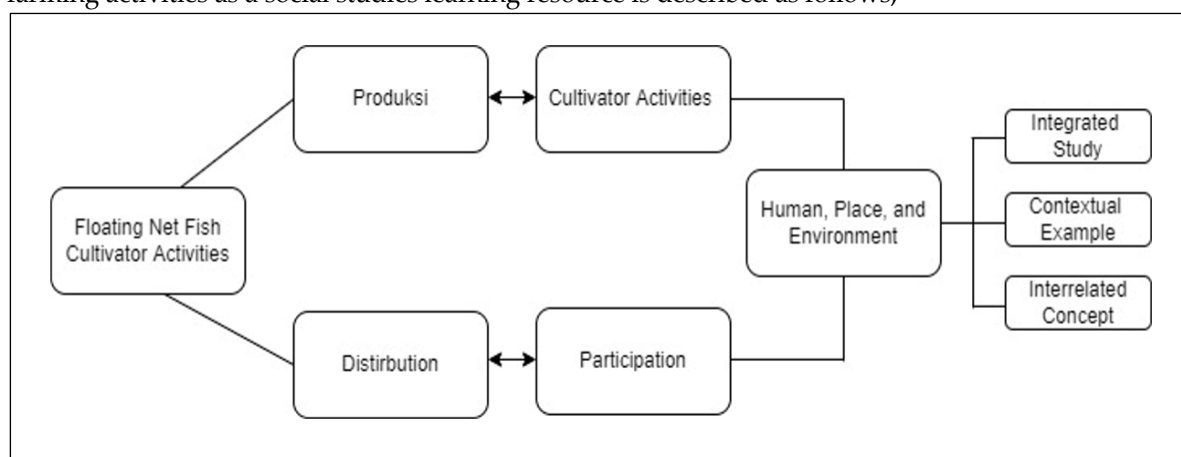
farming activities as a social studies learning resource is described as follows)

Floating Net Fish Cultivator Activities

Produksi

Cultivator Activities

Distirbution

Participation

Human, Place, and Environment

Integrated Study

Contextual Example

Interrelated Concept